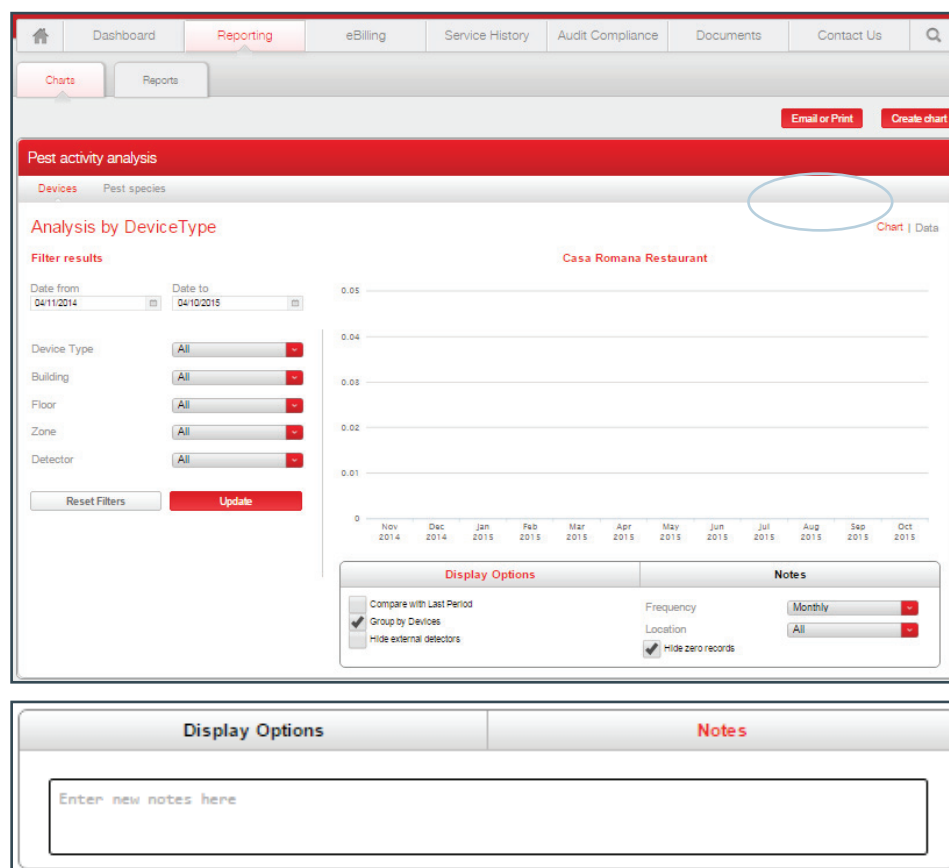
Dashboard | Reporting | eBilling | Service History | Audit Compliance | Documents | Contact Us

Charts | Reports

Email or Print | Create chart

Pest activity analysis

Devices | Pest species

Analysis by DeviceType

Chart | Data

Filter results

Casa Romana Restaurant

Date from
04/11/2014

Date to
04/10/2015

Device Type | All
Building | All
Floor | All
Zone | All
Detector | All

Reset Filters | Update

0.05
0.04
0.03
0.02
0.01
0

Nov 2014 | Dec 2014 | Jan 2015 | Feb 2015 | Mar 2015 | Apr 2015 | May 2015 | Jun 2015 | Jul 2015 | Aug 2015 | Sep 2015 | Oct 2015

Display Options | Notes

Compare with Last Period
Group by Devices
Hide external detectors

Frequency | Monthly
Location | All
Hide zero records

Display Options | Notes

Enter new notes here